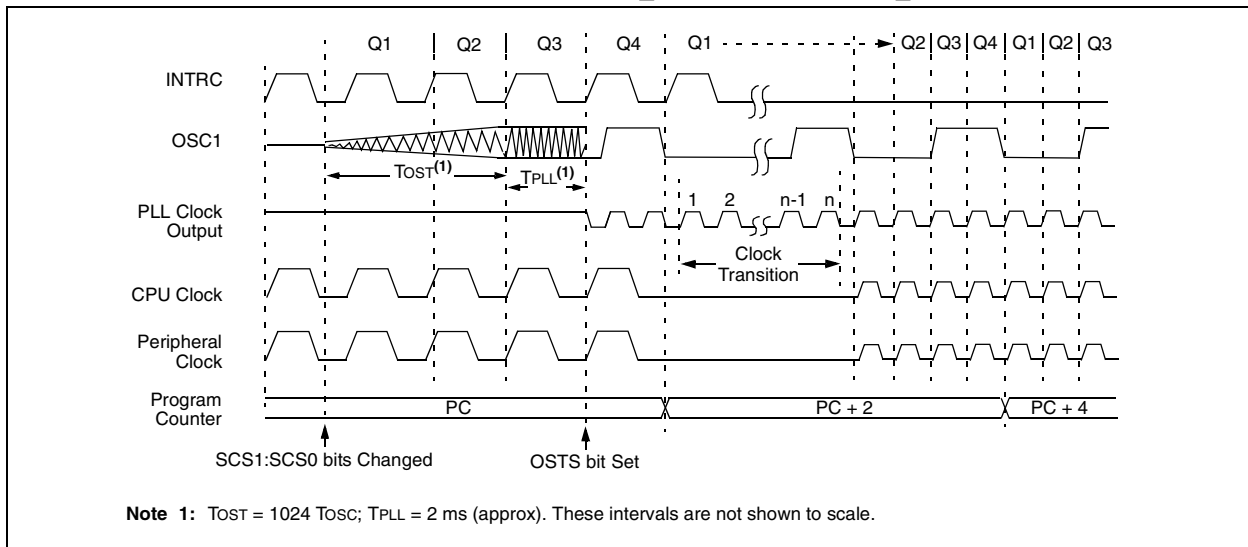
Q1 Q2 Q3 Q4 Q1 Q2 Q3 Q4 Q1 Q2 Q3

INTRC

OSC1

TOST$^{(1)}$

TPLL$^{(1)}$

PLL Clock Output

1 2 n-1 n

Clock Transition

CPU Clock

Peripheral Clock

Program Counter

PC

PC + 2

PC + 4

SCS1:SCS0 bits Changed

OSTS bit Set

**Note 1:** TOST = 1024 TOSC; TPLL = 2 ms (approx). These intervals are not shown to scale.